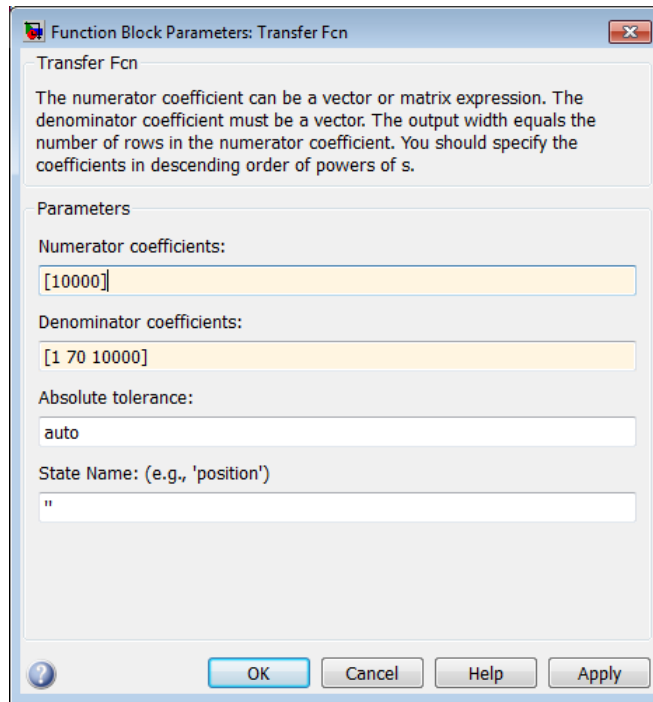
Function Block Parameters: Transfer Fcn

Transfer Fcn

The numerator coefficient can be a vector or matrix expression. The denominator coefficient must be a vector. The output width equals the number of rows in the numerator coefficient. You should specify the coefficients in descending order of powers of s.

Parameters

Numerator coefficients:

[10000]

Denominator coefficients:

[1 70 10000]

Absolute tolerance:

auto

State Name: (e.g., 'position')

''

OK

Cancel

Help

Apply